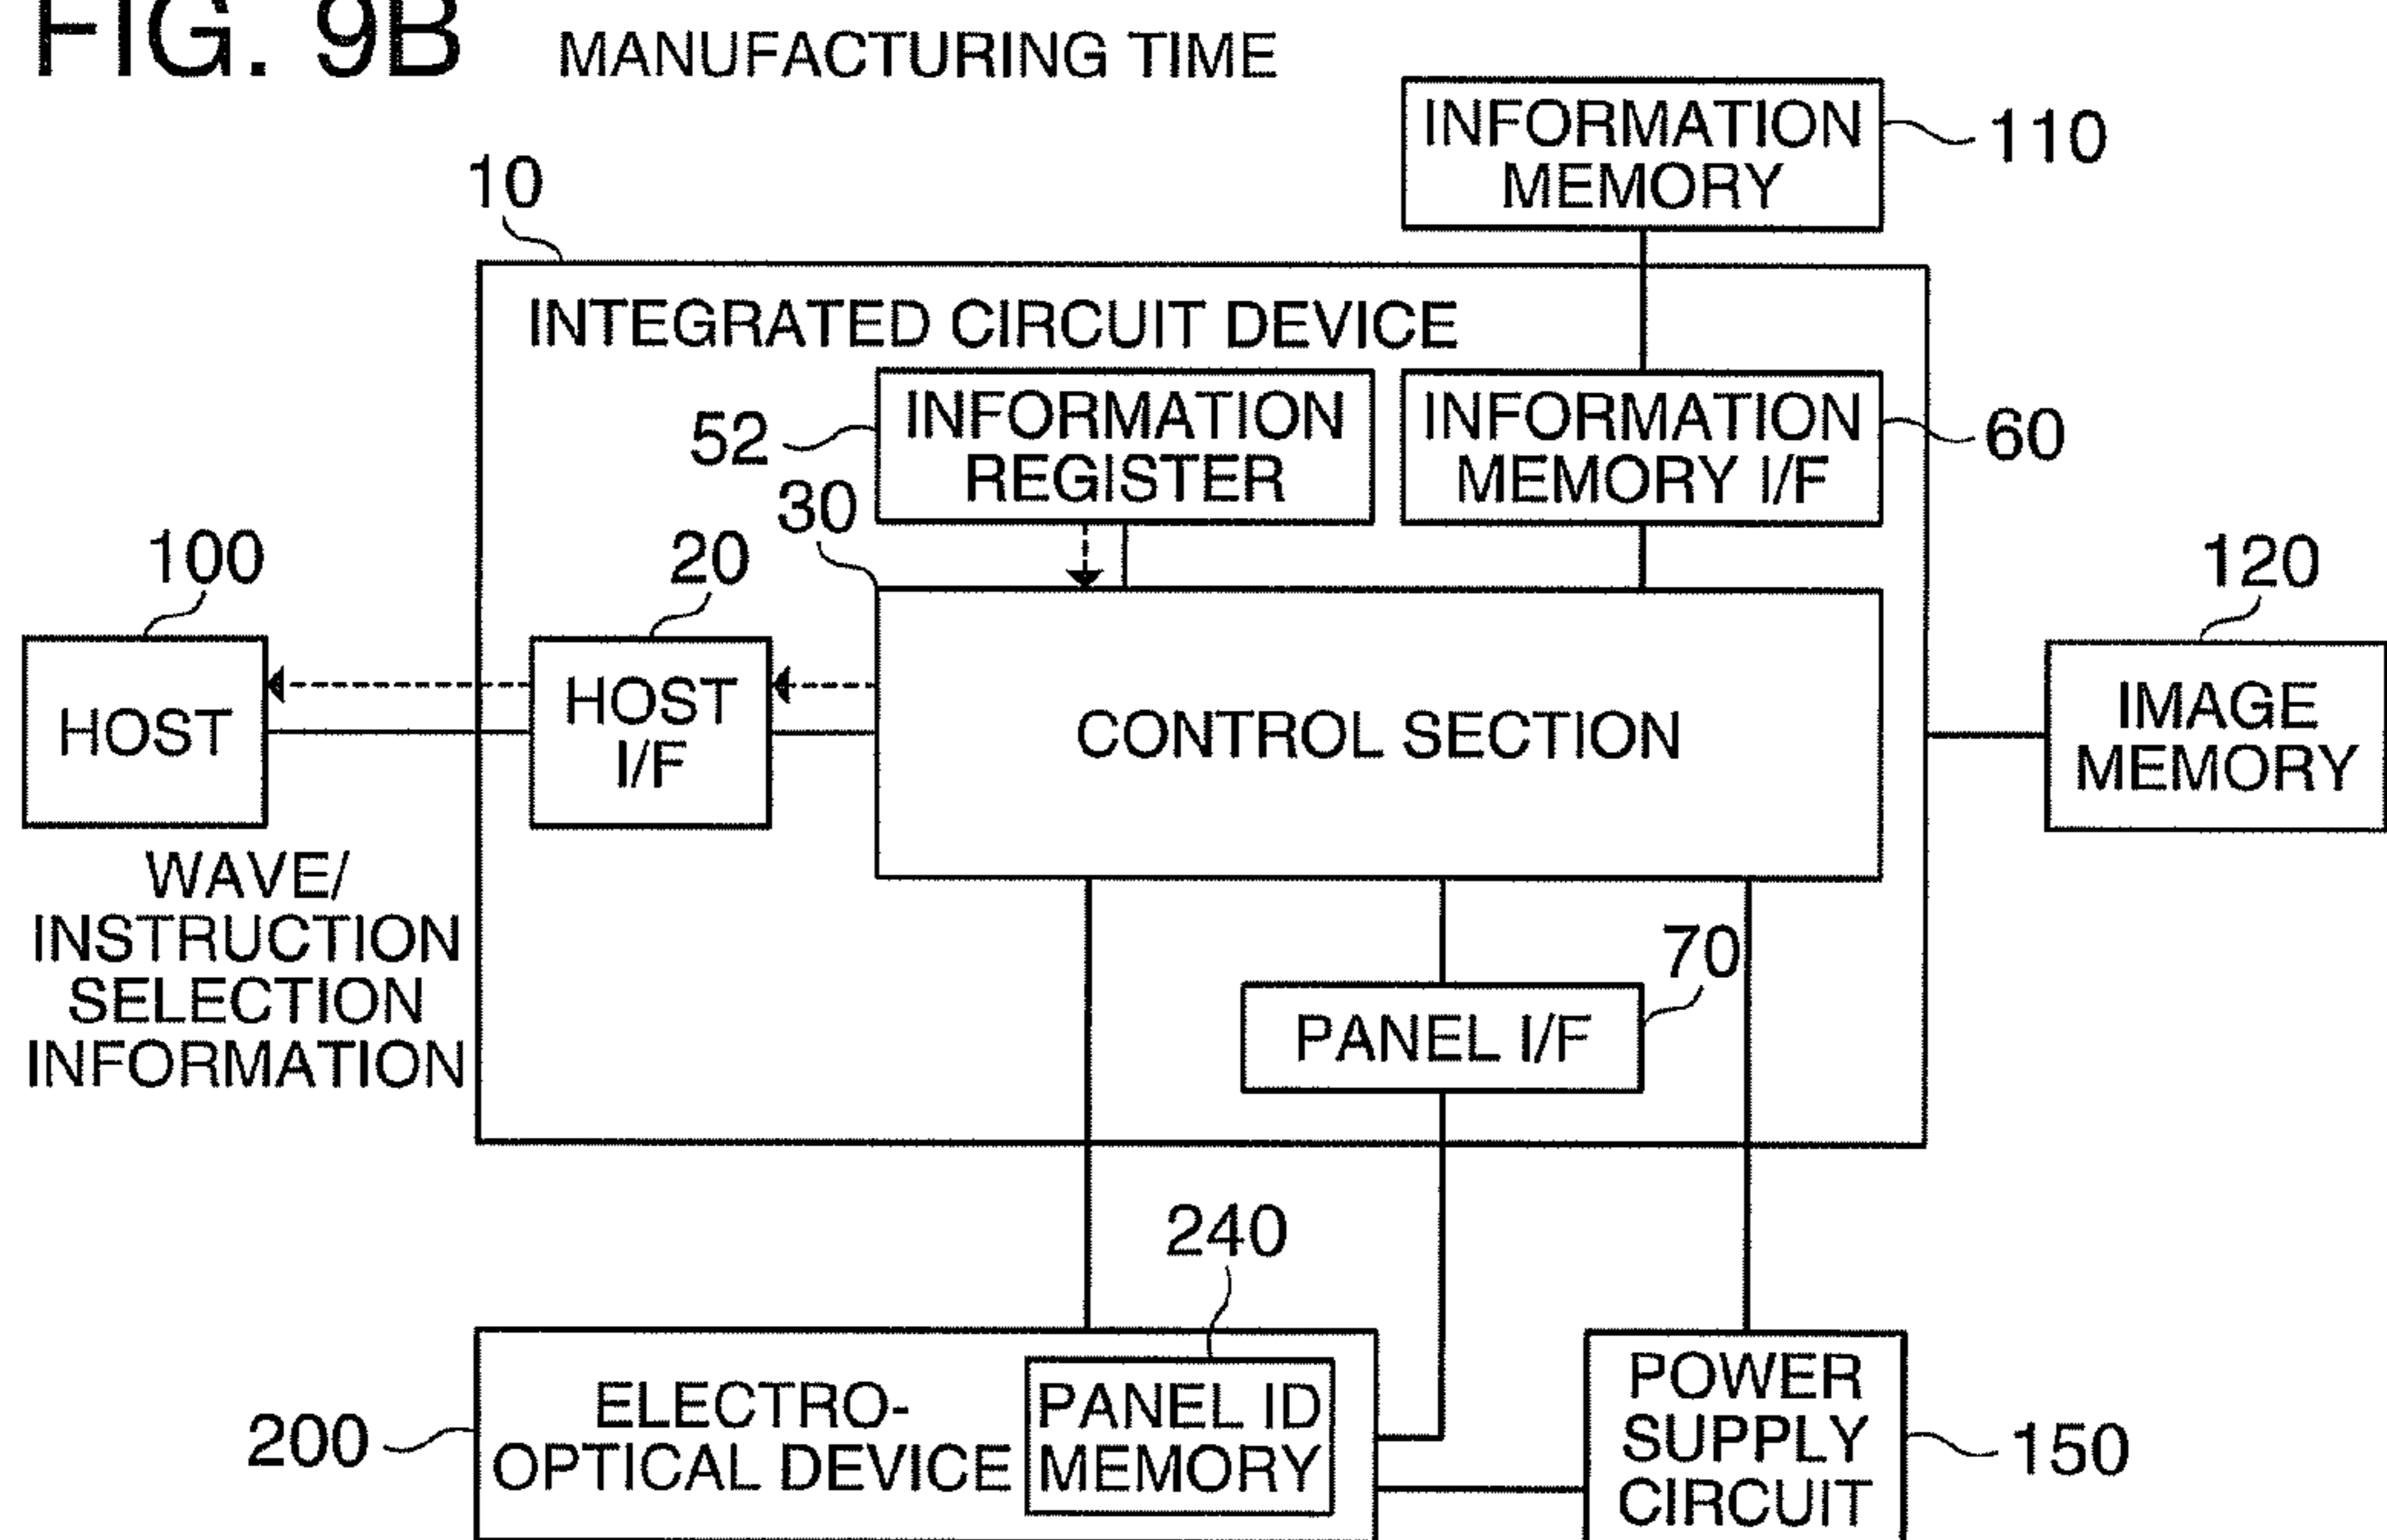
FIG. 9B MANUFACTURING TIME

INFORMATION MEMORY 110

10

INTEGRATED CIRCUIT DEVICE

52 INFORMATION REGISTER

INFORMATION MEMORY I/F 60

30

100

20

120

HOST

HOST I/F

CONTROL SECTION

IMAGE MEMORY

WAVE/ INSTRUCTION SELECTION INFORMATION

70

PANEL I/F

240

200 ELECTRO-OPTICAL DEVICE

PANEL ID MEMORY

POWER SUPPLY CIRCUIT 150